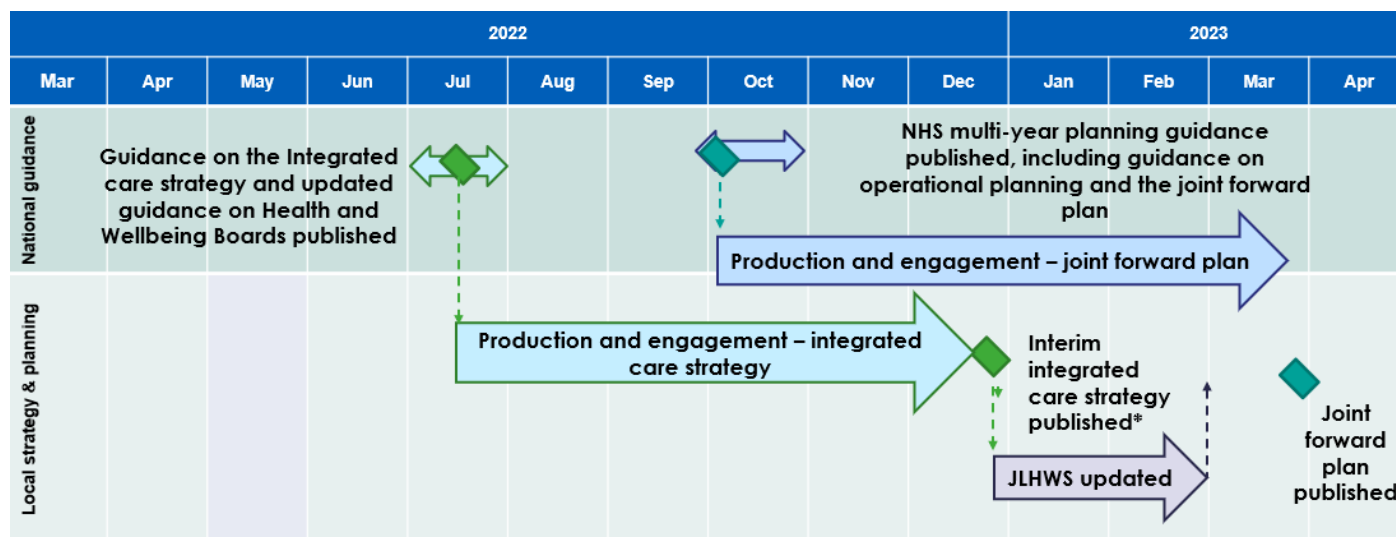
| 2022 | | | | | | | | | | 2023 | | | |
|---|---|---|---|---|---|---|---|---|---|---|---|---|---|
| Mar | Apr | May | Jun | Jul | Aug | Sep | Oct | Nov | Dec | Jan | Feb | Mar | Apr |

National guidance

Guidance on the Integrated care strategy and updated guidance on Health and Wellbeing Boards published

NHS multi-year planning guidance published, including guidance on operational planning and the joint forward plan

Production and engagement – joint forward plan

Local strategy & planning

Production and engagement – integrated care strategy

Interim integrated care strategy published*

JLHWS updated

Joint forward plan published